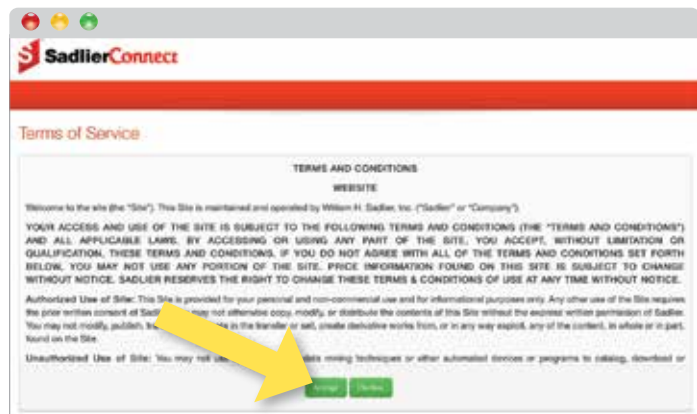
SadlierConnect

Terms of Service

TERMS AND CONDITIONS

WEBSITE

Welcome to the site (the "Site"). This Site is maintained and operated by William H. Sadlier, Inc. ("Sadlier" or "Company").

YOUR ACCESS AND USE OF THE SITE IS SUBJECT TO THE FOLLOWING TERMS AND CONDITIONS (THE "TERMS AND CONDITIONS") AND ALL APPLICABLE LAWS. BY ACCESSING OR USING ANY PART OF THE SITE, YOU ACCEPT, WITHOUT LIMITATION OR QUALIFICATION, THESE TERMS AND CONDITIONS. IF YOU DO NOT AGREE WITH ALL OF THE TERMS AND CONDITIONS SET FORTH BELOW, YOU MAY NOT USE ANY PORTION OF THE SITE. PRICE INFORMATION FOUND ON THIS SITE IS SUBJECT TO CHANGE WITHOUT NOTICE. SADLIER RESERVES THE RIGHT TO CHANGE THESE TERMS & CONDITIONS OF USE AT ANY TIME WITHOUT NOTICE.

Authorized Use of Site: This Site is provided for your personal and non-commercial use and for informational purposes only. Any other use of the Site requires the prior written consent of Sadlier. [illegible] may not otherwise copy, modify, or distribute the contents of this Site without the express written permission of Sadlier. You may not modify, publish, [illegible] in the transfer or sale, create derivative works from, or in any way exploit, any of the content, in whole or in part, found on the Site.

Unauthorized Use of Site: You may not use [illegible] data mining techniques or other automated devices or programs to catalog, download or

Accept Decline